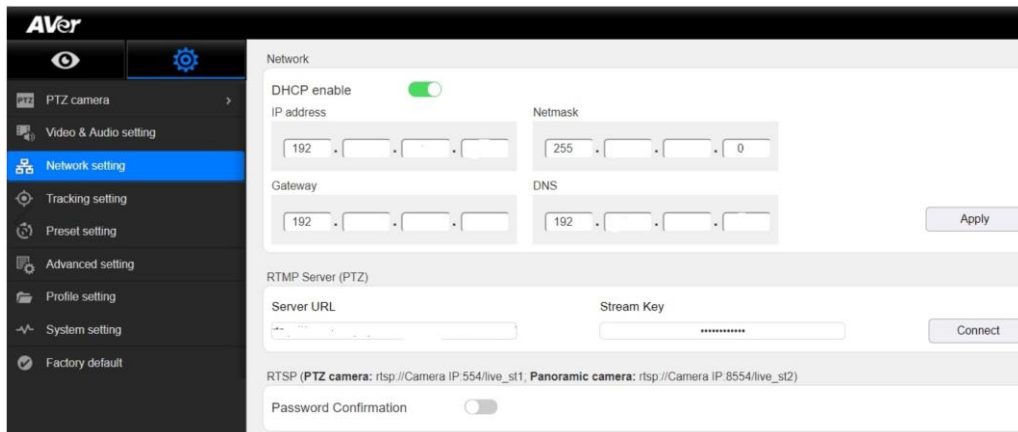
AVer

PTZ camera
Video & Audio setting
Network setting
Tracking setting
Preset setting
Advanced setting
Profile setting
System setting
Factory default

Network

DHCP enable

IP address
192 . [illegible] . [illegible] . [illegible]

Netmask
255 . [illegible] . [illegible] . 0

Gateway
192 . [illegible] . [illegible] . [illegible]

DNS
192 . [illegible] . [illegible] . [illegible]

Apply

RTMP Server (PTZ)

Server URL
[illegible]

Stream Key
••••••••••••

Connect

RTSP (**PTZ camera:** rtsp://Camera IP:554/live_st1; **Panoramic camera:** rtsp://Camera IP:8554/live_st2)

Password Confirmation